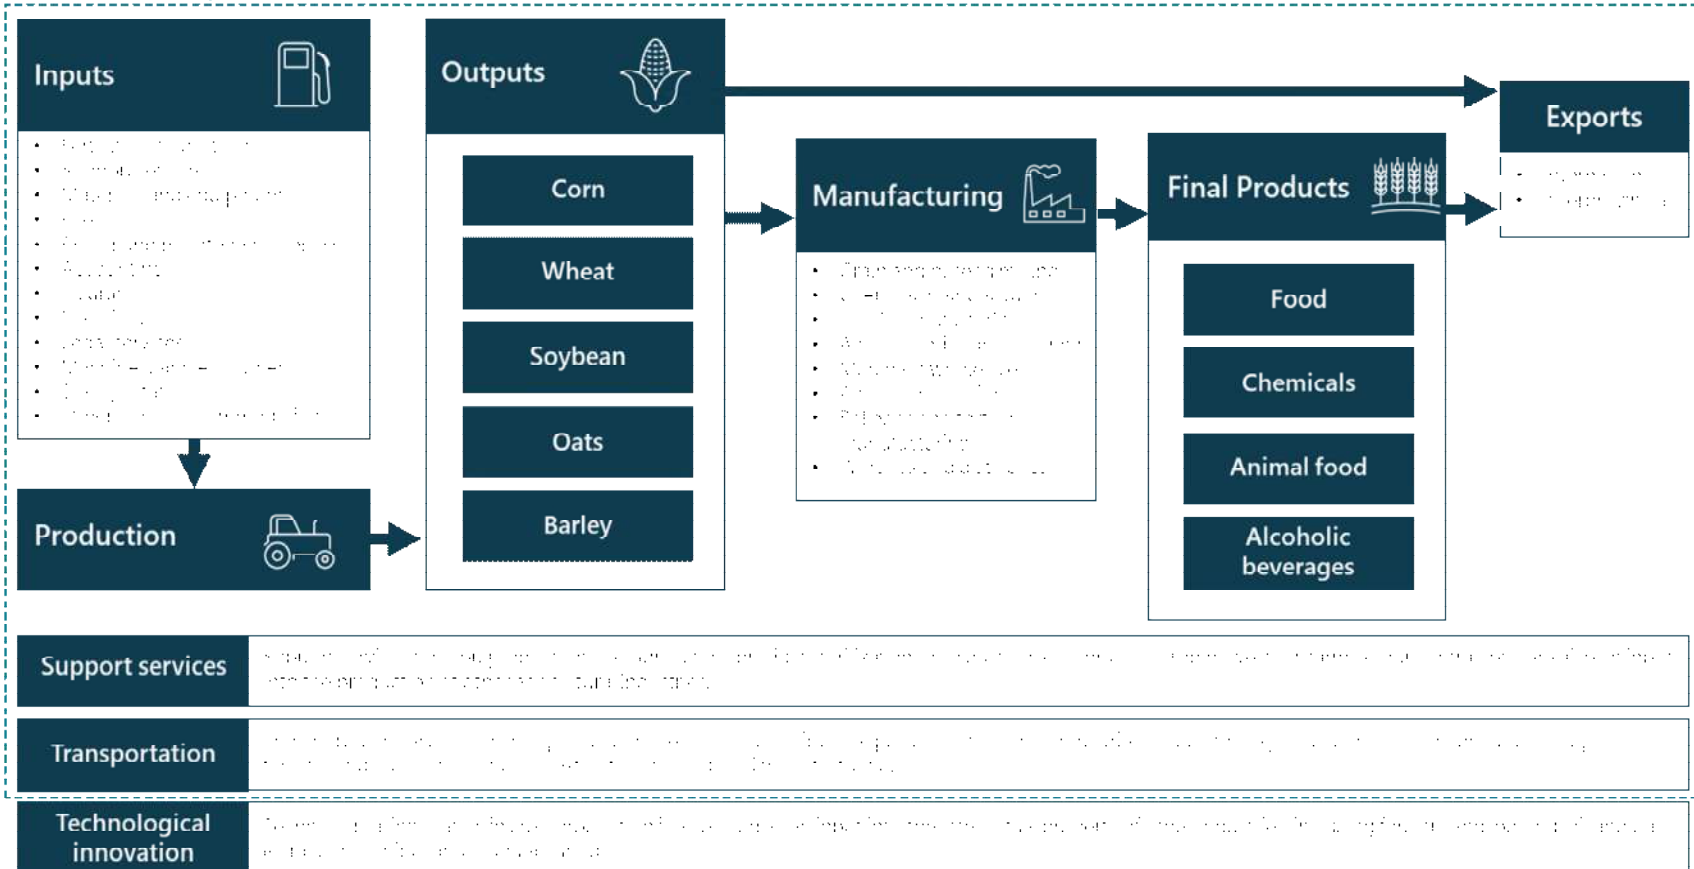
Inputs

- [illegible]
- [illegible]
- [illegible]
- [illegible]
- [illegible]
- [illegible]
- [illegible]
- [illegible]
- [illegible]
- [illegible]
- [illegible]
- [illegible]

Outputs

Corn

Wheat

Soybean

Oats

Barley

Production

Manufacturing

- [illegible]
- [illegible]
- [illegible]
- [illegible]
- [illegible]
- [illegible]
- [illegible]
- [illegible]

Final Products

Food

Chemicals

Animal food

Alcoholic beverages

Exports

- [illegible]
- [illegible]

Support services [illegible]

Transportation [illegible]

Technological innovation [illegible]